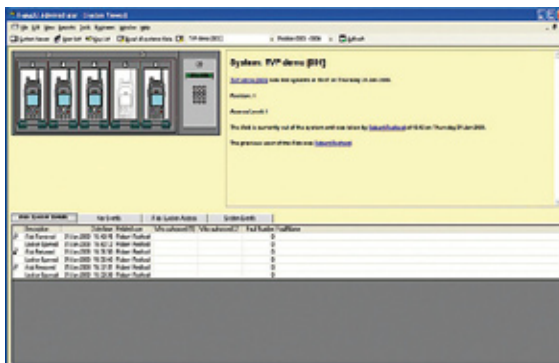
System: TVP demo [BH]

Revision: 1

The disk is currently out of the system and was taken by Robert Redford at 16:43 on Thursday 29 Jan 2009.

The previous user of the disk was Robert Redford

User System Events

Key Events

Key System Access

System Events

| Description | Date/time | Holder/User |
|---|---|---|
| Disk Removed | 29 Jan 2009 16:43:16 | Robert Redford |
| Disk Removed | 29 Jan 2009 16:19:36 | Robert Redford |
| Disk Removed | 29 Jan 2009 16:21:01 | Robert Redford |